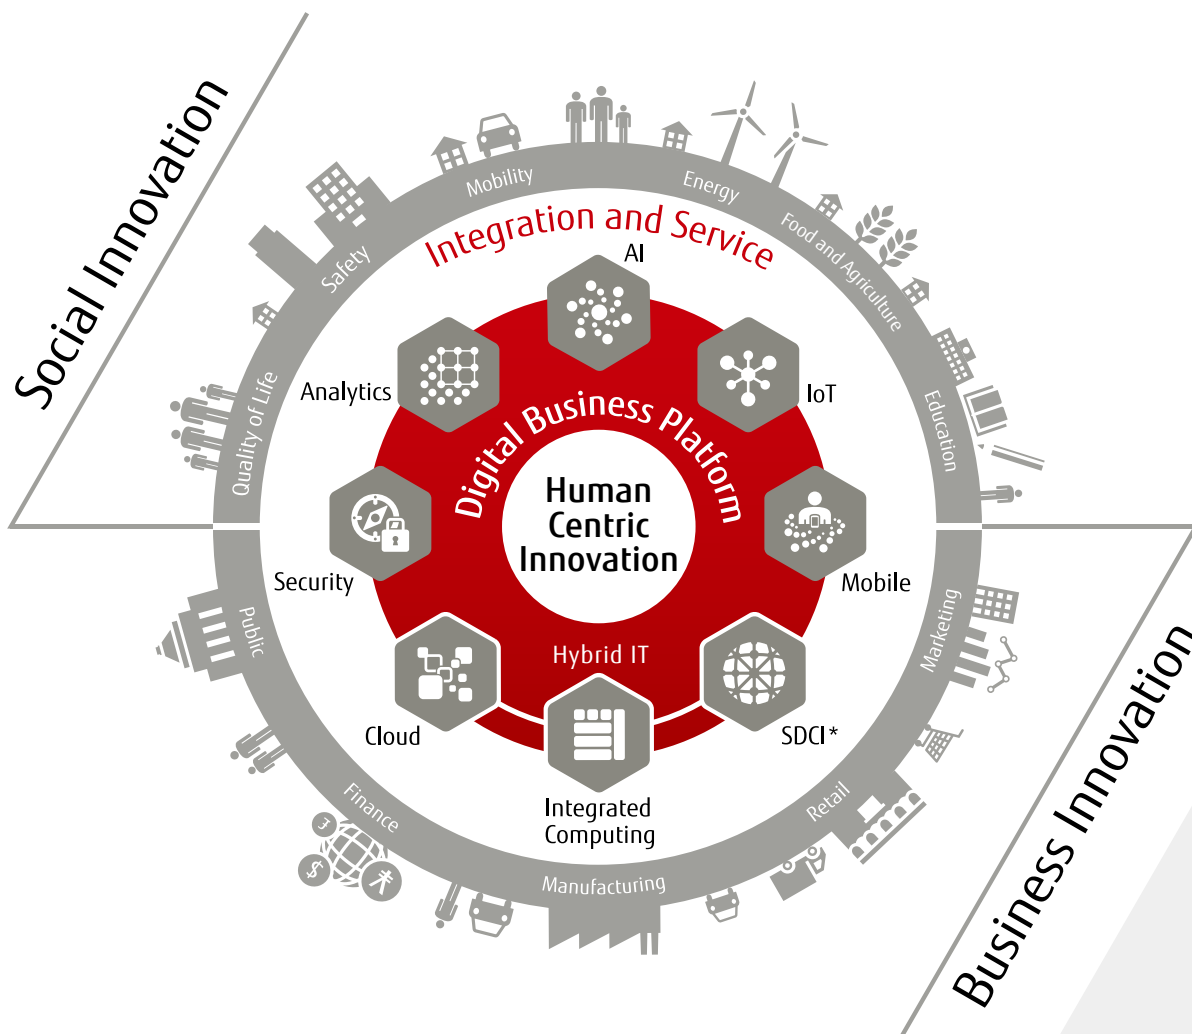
Social Innovation

Mobility
Energy
Food and Agriculture
Education
Safety
Quality of Life

Integration and Service

AI
Analytics
IoT

Digital Business Platform

Human Centric Innovation

Security
Mobile

Hybrid IT

Cloud
SDCI*
Integrated Computing

Public
Marketing
Finance
Retail
Manufacturing

Business Innovation